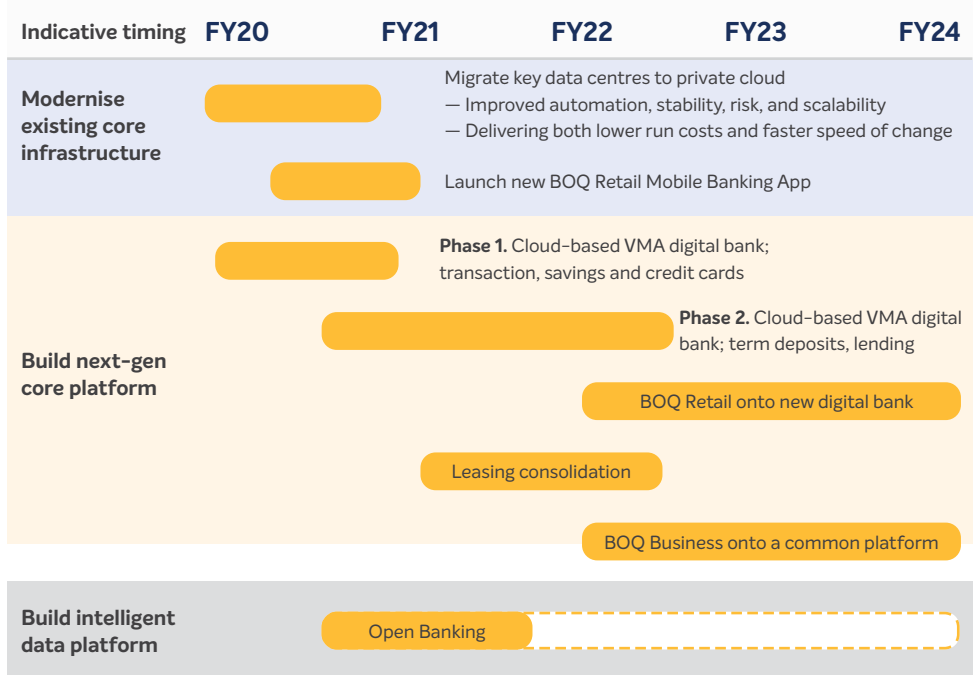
Indicative timing FY20 FY21 FY22 FY23 FY24

Modernise existing core infrastructure

Migrate key data centres to private cloud
— Improved automation, stability, risk, and scalability
— Delivering both lower run costs and faster speed of change

Launch new BOQ Retail Mobile Banking App

Build next-gen core platform

**Phase 1.** Cloud-based VMA digital bank; transaction, savings and credit cards

**Phase 2.** Cloud-based VMA digital bank; term deposits, lending

BOQ Retail onto new digital bank

Leasing consolidation

BOQ Business onto a common platform

Build intelligent data platform

Open Banking